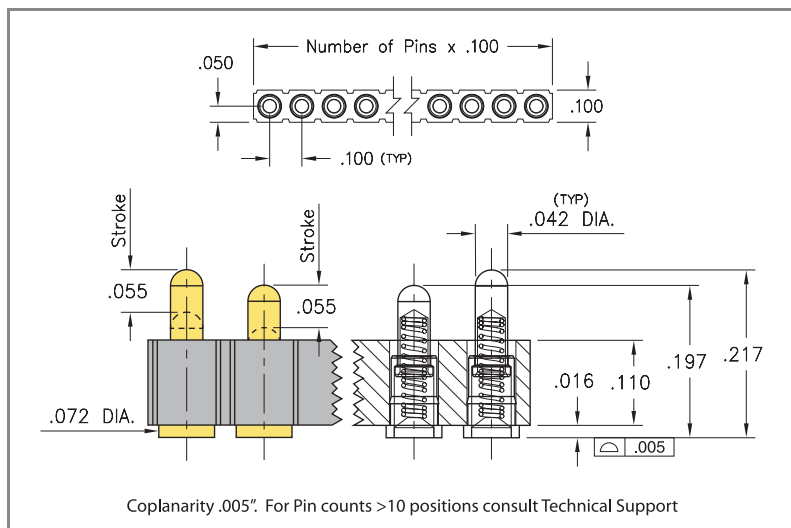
Number of Pins x .100

.050

.100

.100 (TYP)

Stroke

Stroke

.055

.055

.072 DIA.

(TYP)

.042 DIA.

.016

.110

.197

.217

.005

Coplanarity .005". For Pin counts >10 positions consult Technical Support